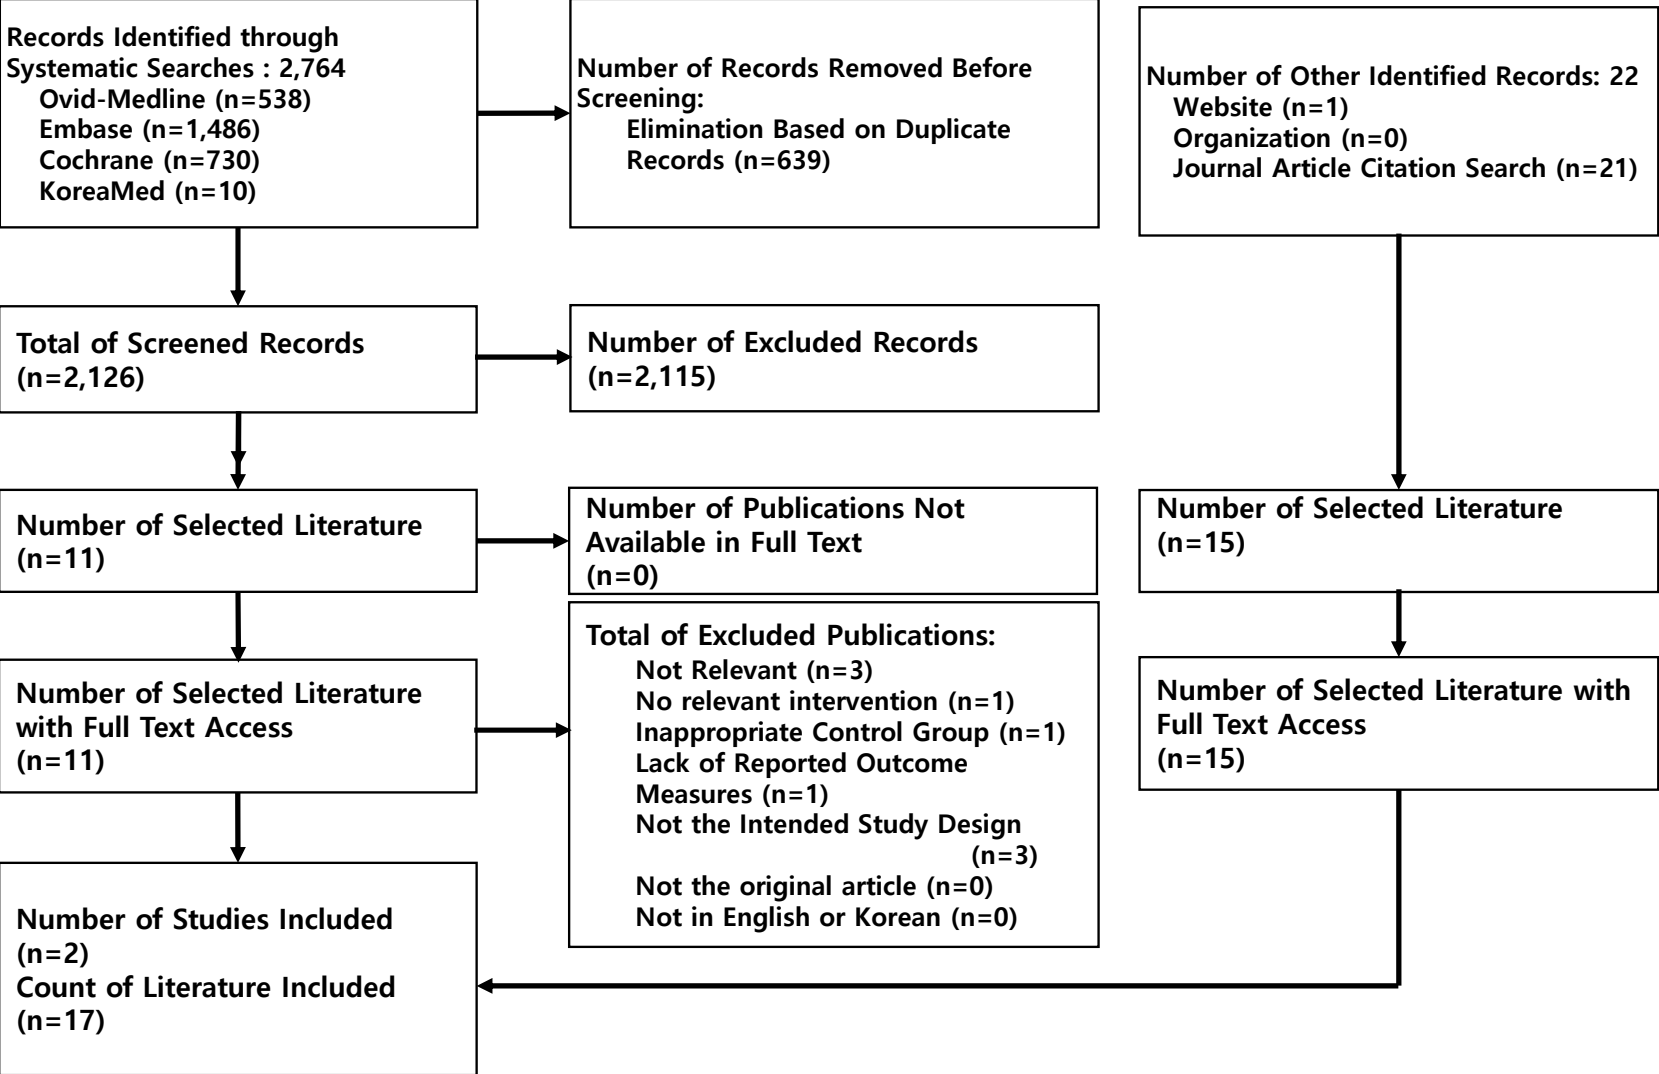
Records Identified through Systematic Searches : 2,764
Ovid-Medline (n=538)
Embase (n=1,486)
Cochrane (n=730)
KoreaMed (n=10)

Number of Records Removed Before Screening:
Elimination Based on Duplicate Records (n=639)

Number of Other Identified Records: 22
Website (n=1)
Organization (n=0)
Journal Article Citation Search (n=21)

Total of Screened Records (n=2,126)

Number of Excluded Records (n=2,115)

Number of Selected Literature (n=11)

Number of Publications Not Available in Full Text (n=0)

Number of Selected Literature (n=15)

Total of Excluded Publications:
Not Relevant (n=3)
No relevant intervention (n=1)
Inappropriate Control Group (n=1)
Lack of Reported Outcome Measures (n=1)
Not the Intended Study Design (n=3)
Not the original article (n=0)
Not in English or Korean (n=0)

Number of Selected Literature with Full Text Access (n=11)

Number of Selected Literature with Full Text Access (n=15)

Number of Studies Included (n=2)
Count of Literature Included (n=17)